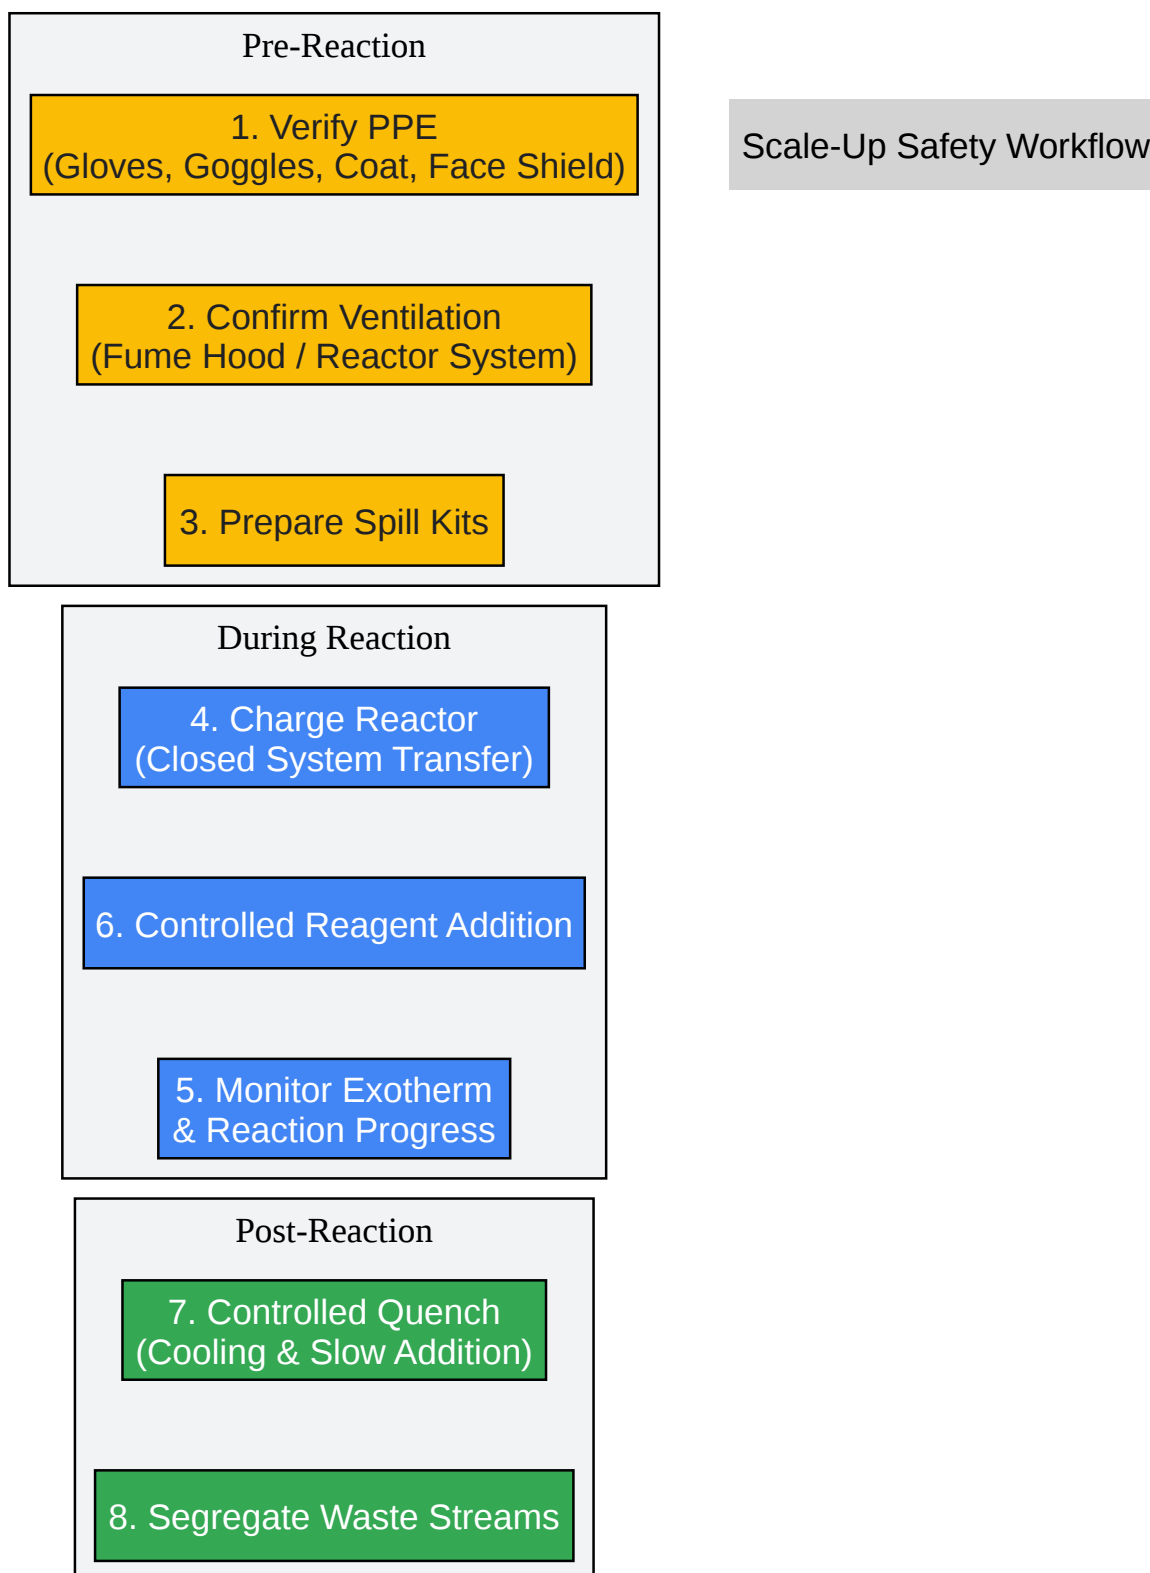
Pre-Reaction

1. Verify PPE
(Gloves, Goggles, Coat, Face Shield)

2. Confirm Ventilation
(Fume Hood / Reactor System)

3. Prepare Spill Kits

Scale-Up Safety Workflow

During Reaction

4. Charge Reactor
(Closed System Transfer)

6. Controlled Reagent Addition

5. Monitor Exotherm
& Reaction Progress

Post-Reaction

7. Controlled Quench
(Cooling & Slow Addition)

8. Segregate Waste Streams